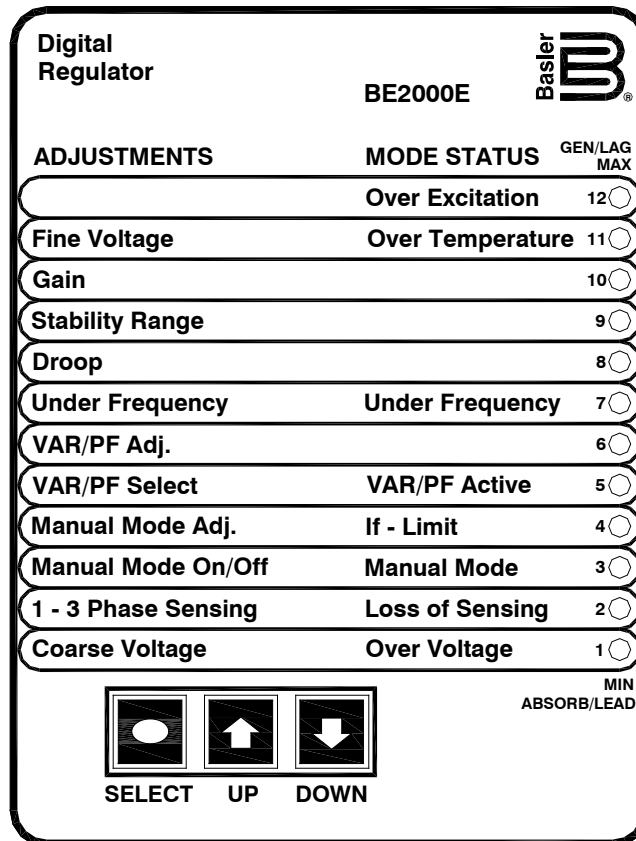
Digital Regulator

BE2000E

Basler

ADJUSTMENTS MODE STATUS GEN/LAG MAX

| ADJUSTMENTS | MODE STATUS | |
|---|---|---|
| | Over Excitation | 12 |
| Fine Voltage | Over Temperature | 11 |
| Gain | | 10 |
| Stability Range | | 9 |
| Droop | | 8 |
| Under Frequency | Under Frequency | 7 |
| VAR/PF Adj. | | 6 |
| VAR/PF Select | VAR/PF Active | 5 |
| Manual Mode Adj. | If - Limit | 4 |
| Manual Mode On/Off | Manual Mode | 3 |
| 1 - 3 Phase Sensing | Loss of Sensing | 2 |
| Coarse Voltage | Over Voltage | 1 |

MIN ABSORB/LEAD

SELECT UP DOWN